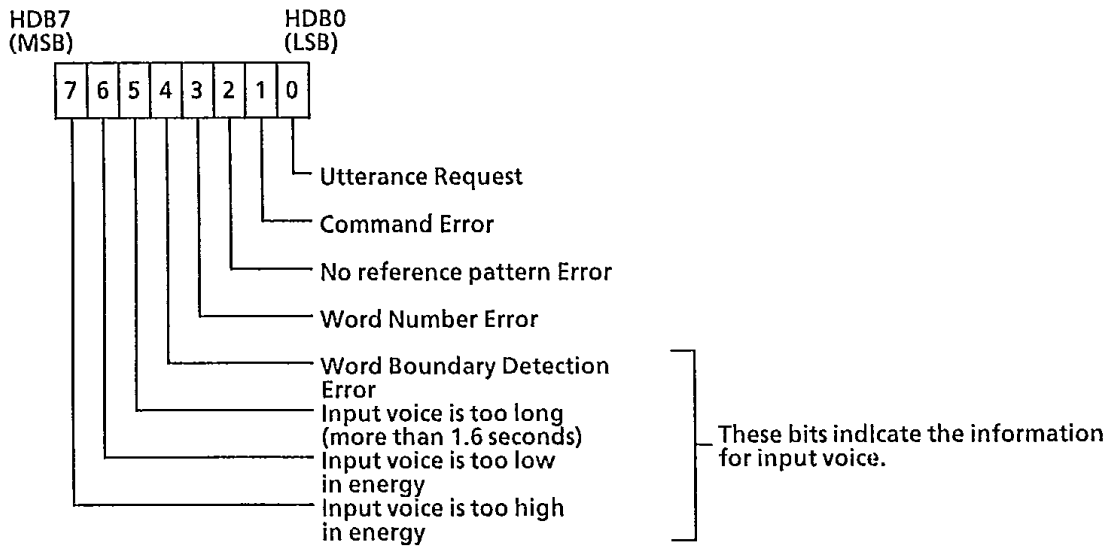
HDB7
(MSB)

HDB0
(LSB)

| 7 | 6 | 5 | 4 | 3 | 2 | 1 | 0 |
|---|---|---|---|---|---|---|---|

Utterance Request

Command Error

No reference pattern Error

Word Number Error

Word Boundary Detection Error

Input voice is too long (more than 1.6 seconds)

Input voice is too low in energy

Input voice is too high in energy

These bits indlcate the information for input voice.